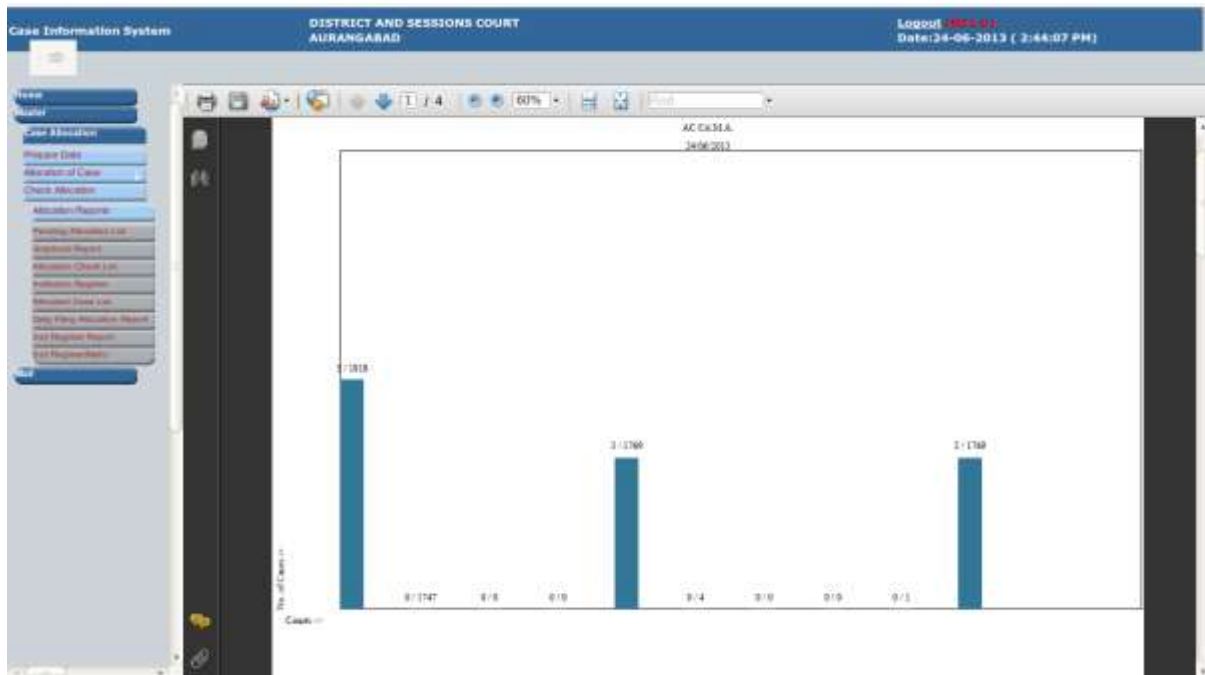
Case Information System

DISTRICT AND SESSIONS COURT AURANGABAD

Logout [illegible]
Date:24-06-2013 ( 2:44:07 PM)

Home
Master
Case Allocation
Prepare Date
Allocation of Case
Check Allocation
Allocation Register
Pending Allocation List
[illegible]
Allocation Check List
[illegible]
Allocation Done List
Daily Filing Allocation Report
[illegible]
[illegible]
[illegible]

1 / 4 60% Find

AC Ctr.M.A.
24/06/2013

1 / 1818

0 / 1747

0 / 0

0 / 0

1 / 1760

0 / 4

0 / 0

0 / 0

0 / 1

1 / 1768

No. of Cases -->

Courts -->